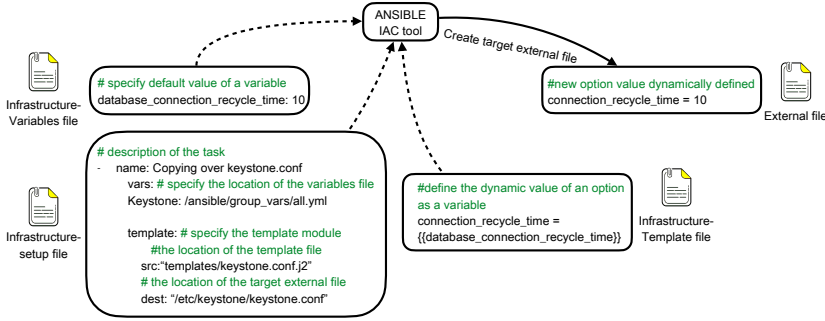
ANSIBLE
IAC tool

Create target external file

Infrastructure-Variables file

# specify default value of a variable
database_connection_recycle_time: 10

#new option value dynamically defined
connection_recycle_time = 10

External file

Infrastructure-setup file

# description of the task
- name: Copying over keystone.conf
vars: # specify the location of the variables file
Keystone: /ansible/group_vars/all.yml

template: # specify the template module
#the location of the template file
src:"templates/keystone.conf.j2"
# the location of the target external file
dest: "/etc/keystone/keystone.conf"

#define the dynamic value of an option as a variable
connection_recycle_time = {{database_connection_recycle_time}}

Infrastructure-Template file